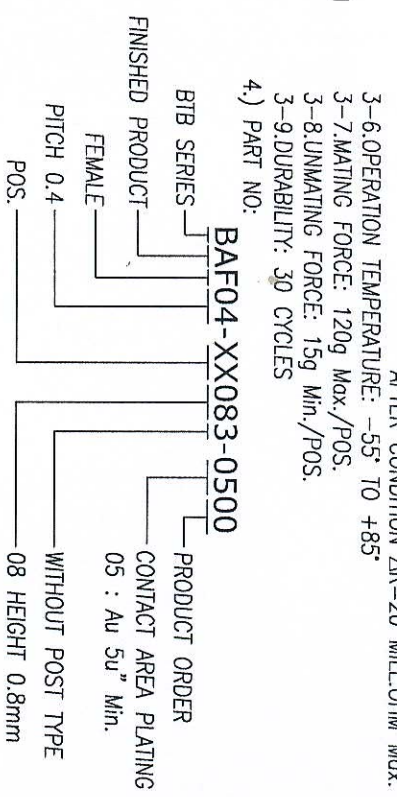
AFTER CONDITION ΔR=20 MILLIOHM Max.
3-6.OPERATION TEMPERATURE: -55° TO +85°
3-7.MATING FORCE: 120g Max./POS.
3-8.UNMATING FORCE: 15g Min./POS.
3-9.DURABILITY: 30 CYCLES

4.) PART NO:

BAF04-XX083-0500

BTB SERIES
FINISHED PRODUCT
FEMALE
PITCH 0.4
POS.
PRODUCT ORDER
CONTACT AREA PLATING
05 : Au 5u" Min.
WITHOUT POST TYPE
08 HEIGHT 0.8mm